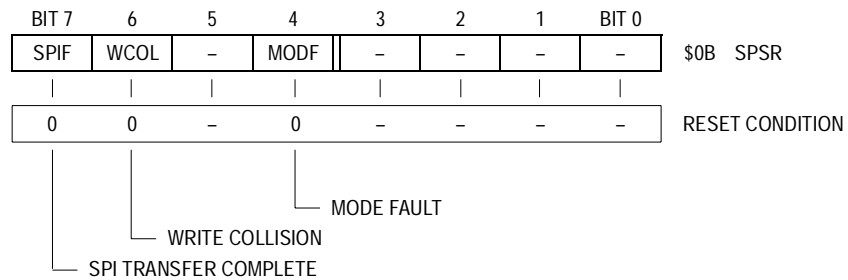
| BIT 7 | 6 | 5 | 4 | 3 | 2 | 1 | BIT 0 | |
|---|---|---|---|---|---|---|---|---|
| SPIF | WCOL | – | MODF | – | – | – | – | \$0B SPSR |
| 0 | 0 | – | 0 | – | – | – | – | RESET CONDITION |

MODE FAULT

WRITE COLLISION

SPI TRANSFER COMPLETE